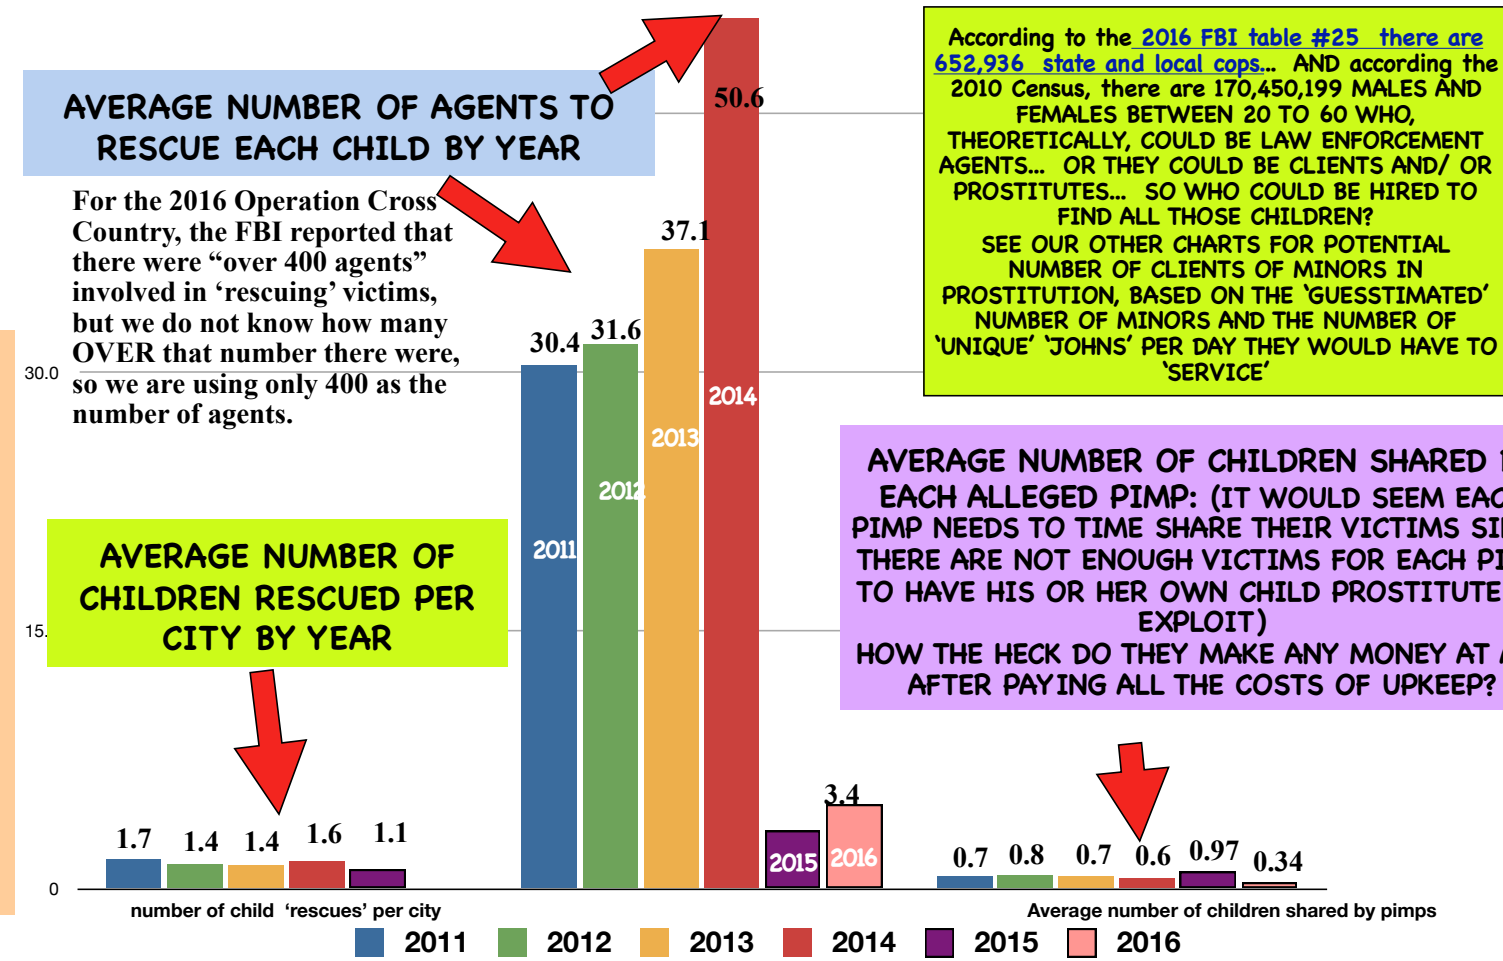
AVERAGE NUMBER OF AGENTS TO RESCUE EACH CHILD BY YEAR

For the 2016 Operation Cross Country, the FBI reported that there were “over 400 agents” involved in ‘rescuing’ victims, but we do not know how many OVER that number there were, so we are using only 400 as the number of agents.

According to the 2016 FBI table #25 there are 652,936 state and local cops... AND according the 2010 Census, there are 170,450,199 MALES AND FEMALES BETWEEN 20 TO 60 WHO, THEORETICALLY, COULD BE LAW ENFORCEMENT AGENTS... OR THEY COULD BE CLIENTS AND/ OR PROSTITUTES... SO WHO COULD BE HIRED TO FIND ALL THOSE CHILDREN?
SEE OUR OTHER CHARTS FOR POTENTIAL NUMBER OF CLIENTS OF MINORS IN PROSTITUTION, BASED ON THE ‘GUESSTIMATED’ NUMBER OF MINORS AND THE NUMBER OF ‘UNIQUE’ ‘JOHNS’ PER DAY THEY WOULD HAVE TO ‘SERVICE’

AVERAGE NUMBER OF CHILDREN SHARED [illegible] EACH ALLEGED PIMP: (IT WOULD SEEM EAC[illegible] PIMP NEEDS TO TIME SHARE THEIR VICTIMS SI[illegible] THERE ARE NOT ENOUGH VICTIMS FOR EACH PI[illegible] TO HAVE HIS OR HER OWN CHILD PROSTITUTE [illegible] EXPLOIT)
HOW THE HECK DO THEY MAKE ANY MONEY AT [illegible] AFTER PAYING ALL THE COSTS OF UPKEEP?

AVERAGE NUMBER OF CHILDREN RESCUED PER CITY BY YEAR

30.0
15.
0

1.7 1.4 1.4 1.6 1.1

30.4 31.6 37.1 50.6 3.4

2011 2012 2013 2014 2015 2016

0.7 0.8 0.7 0.6 0.97 0.34

number of child ‘rescues’ per city

Average number of children shared by pimps

2011 2012 2013 2014 2015 2016